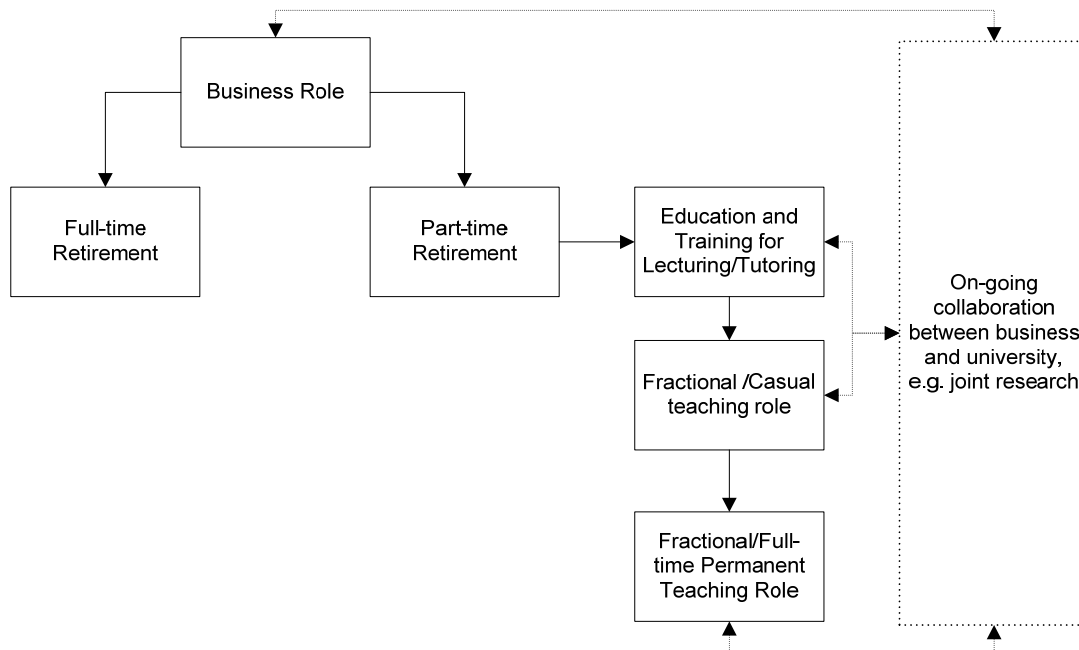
Business Role

Full-time Retirement

Part-time Retirement

Education and Training for Lecturing/Tutoring

Fractional /Casual teaching role

Fractional/Full-time Permanent Teaching Role

On-going collaboration between business and university, e.g. joint research